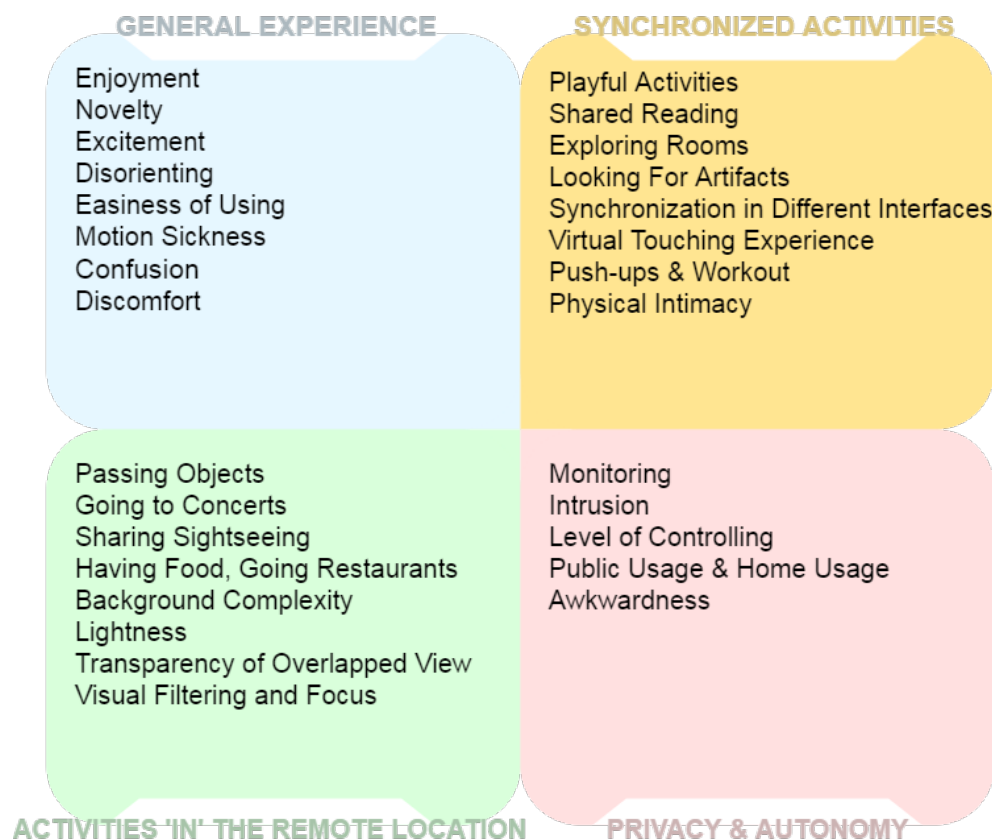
GENERAL EXPERIENCE

Enjoyment
Novelty
Excitement
Disorienting
Easiness of Using
Motion Sickness
Confusion
Discomfort

SYNCHRONIZED ACTIVITIES

Playful Activities
Shared Reading
Exploring Rooms
Looking For Artifacts
Synchronization in Different Interfaces
Virtual Touching Experience
Push-ups & Workout
Physical Intimacy

Passing Objects
Going to Concerts
Sharing Sightseeing
Having Food, Going Restaurants
Background Complexity
Lightness
Transparency of Overlapped View
Visual Filtering and Focus

ACTIVITIES 'IN' THE REMOTE LOCATION

Monitoring
Intrusion
Level of Controlling
Public Usage & Home Usage
Awkwardness

PRIVACY & AUTONOMY